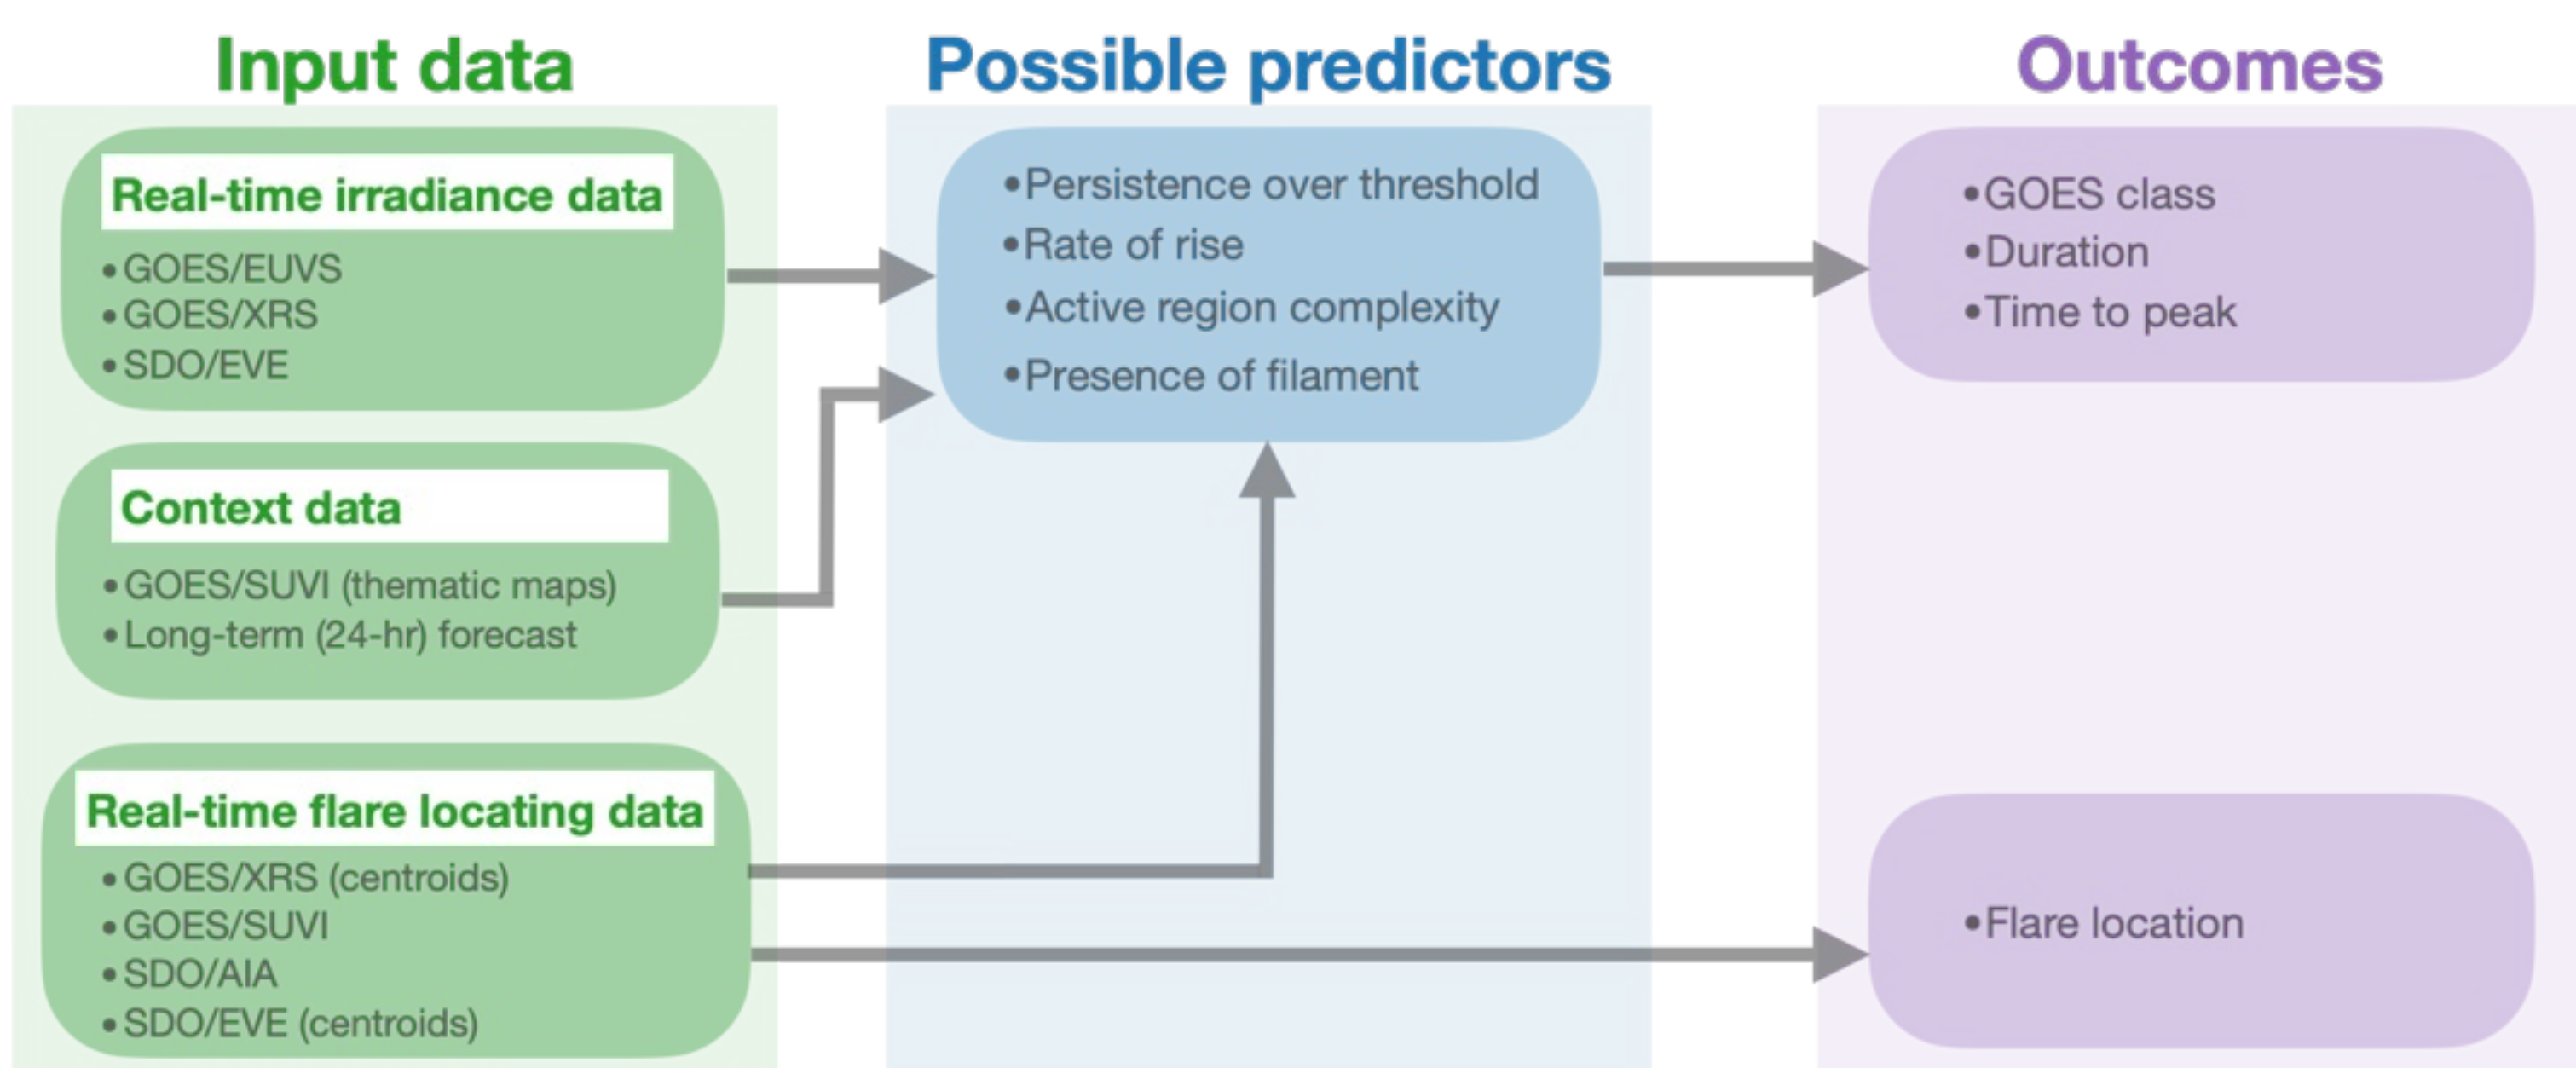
Input data

Real-time irradiance data
• GOES/EUVS
• GOES/XRS
• SDO/EVE

Context data
• GOES/SUVI (thematic maps)
• Long-term (24-hr) forecast

Real-time flare locating data
• GOES/XRS (centroids)
• GOES/SUVI
• SDO/AIA
• SDO/EVE (centroids)

Possible predictors

• Persistence over threshold
• Rate of rise
• Active region complexity
• Presence of filament

Outcomes

• GOES class
• Duration
• Time to peak

• Flare location